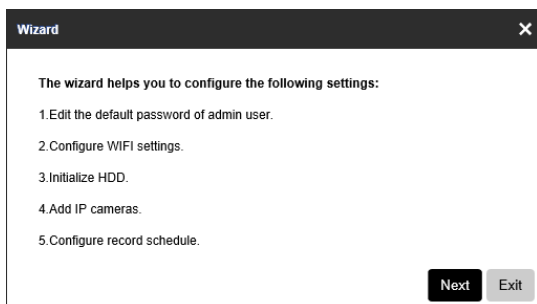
Wizard

The wizard helps you to configure the following settings:

1.Edit the default password of admin user.

2.Configure WIFI settings.

3.Initialize HDD.

4.Add IP cameras.

5.Configure record schedule.

Next Exit